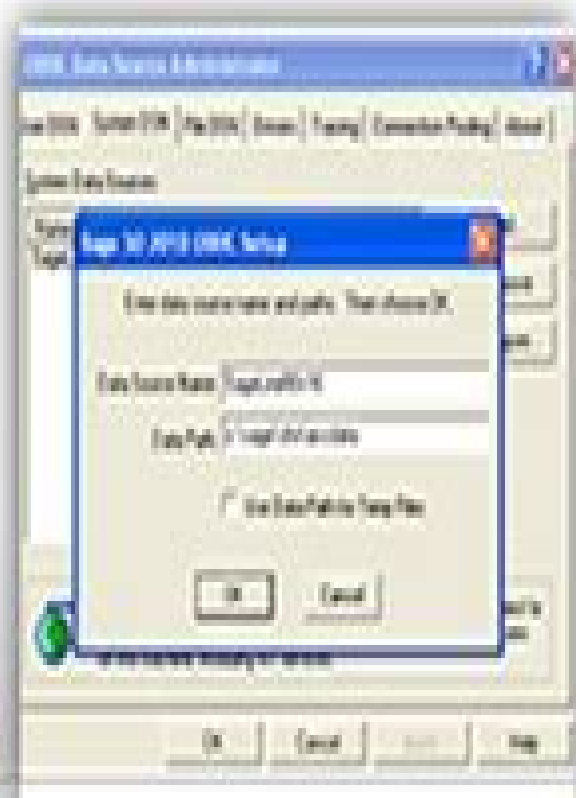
ODBC Data Source Administrator

User DSN | System DSN | File DSN | Drivers | Tracing | Connection Pooling | About

System Data Sources:

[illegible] 2010 ODBC Setup

Enter data source name and paths. Then choose OK.

Data Source Name: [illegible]

Data Path: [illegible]

Use Data Path for Temp Files

OK

Cancel

OK

Cancel

Apply

Help